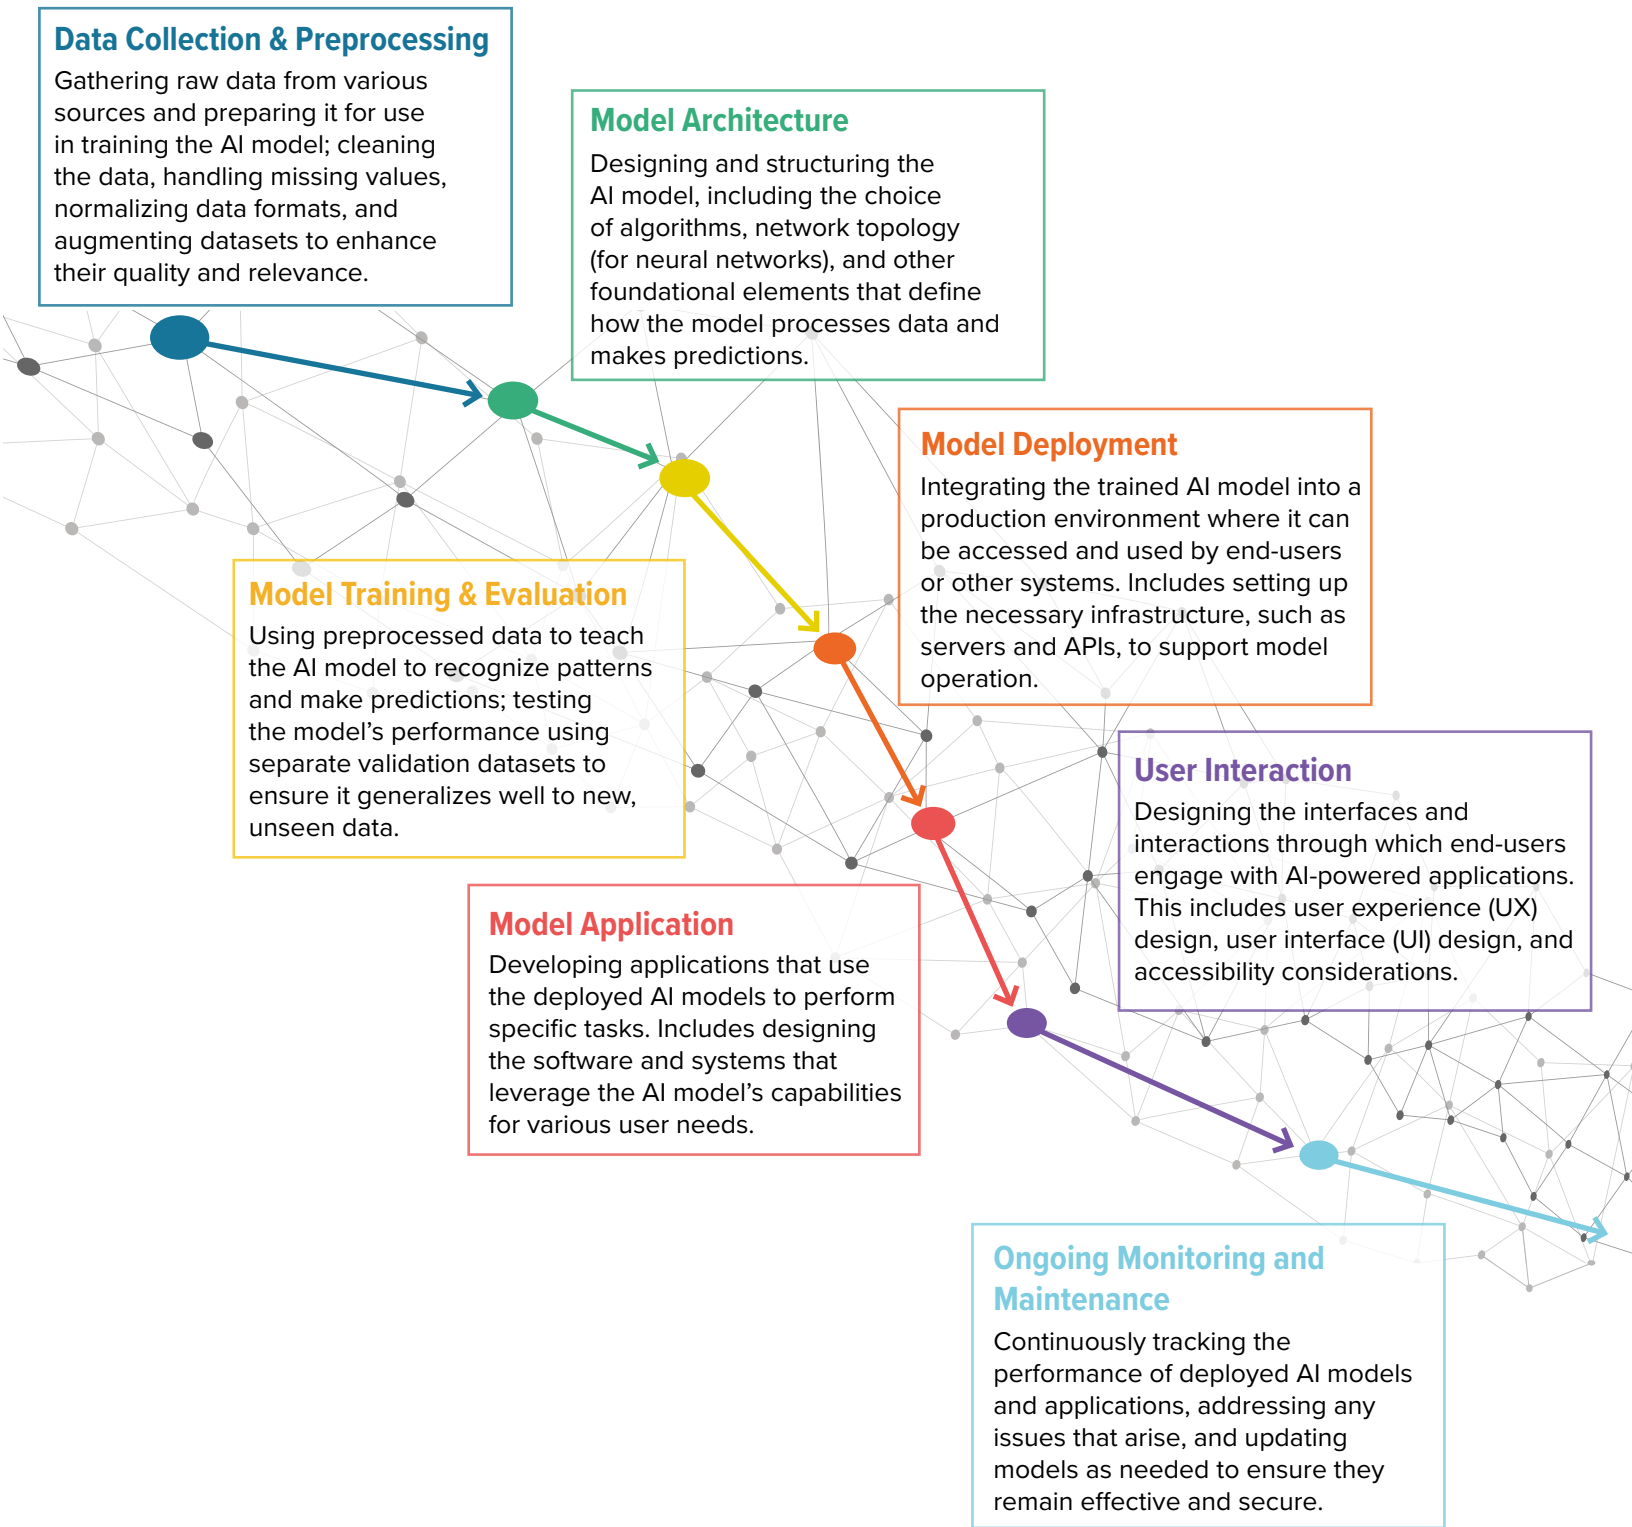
Data Collection & Preprocessing
Gathering raw data from various sources and preparing it for use in training the AI model; cleaning the data, handling missing values, normalizing data formats, and augmenting datasets to enhance their quality and relevance.

Model Architecture
Designing and structuring the AI model, including the choice of algorithms, network topology (for neural networks), and other foundational elements that define how the model processes data and makes predictions.

Model Deployment
Integrating the trained AI model into a production environment where it can be accessed and used by end-users or other systems. Includes setting up the necessary infrastructure, such as servers and APIs, to support model operation.

Model Training & Evaluation
Using preprocessed data to teach the AI model to recognize patterns and make predictions; testing the model's performance using separate validation datasets to ensure it generalizes well to new, unseen data.

User Interaction
Designing the interfaces and interactions through which end-users engage with AI-powered applications. This includes user experience (UX) design, user interface (UI) design, and accessibility considerations.

Model Application
Developing applications that use the deployed AI models to perform specific tasks. Includes designing the software and systems that leverage the AI model's capabilities for various user needs.

Ongoing Monitoring and Maintenance
Continuously tracking the performance of deployed AI models and applications, addressing any issues that arise, and updating models as needed to ensure they remain effective and secure.